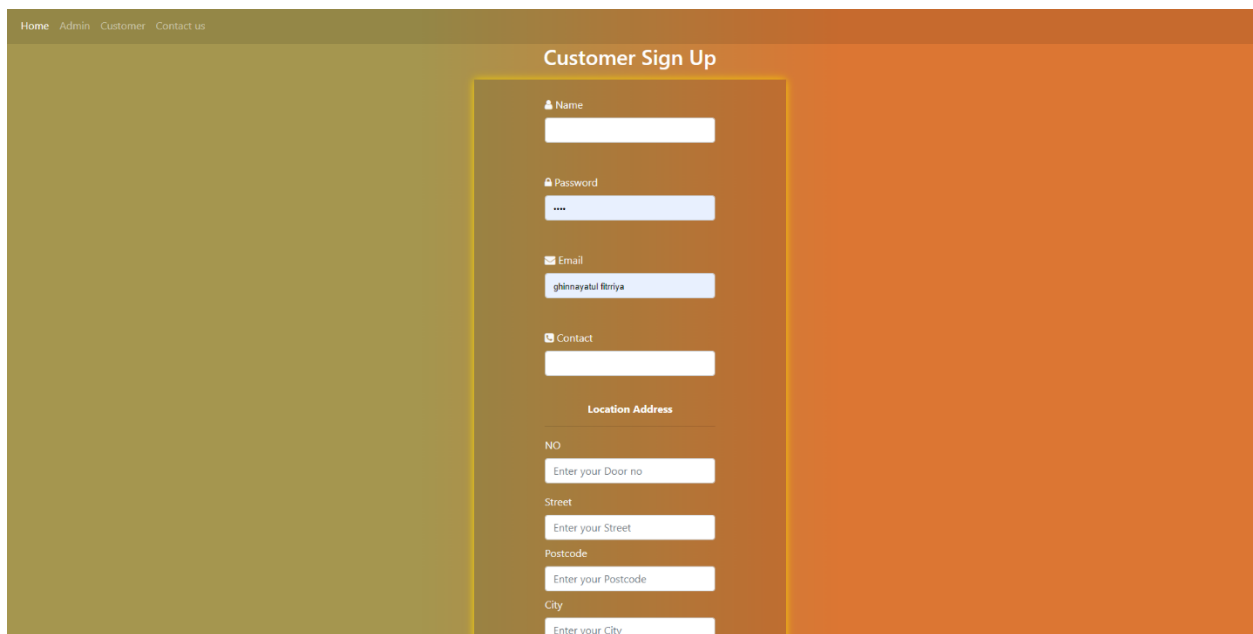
Home Admin Customer Contact us

Customer Sign Up

Name

Password

••••

Email

ghinnayatul fitrriya

Contact

Location Address

NO

Enter your Door no

Street

Enter your Street

Postcode

Enter your Postcode

City

Enter your City